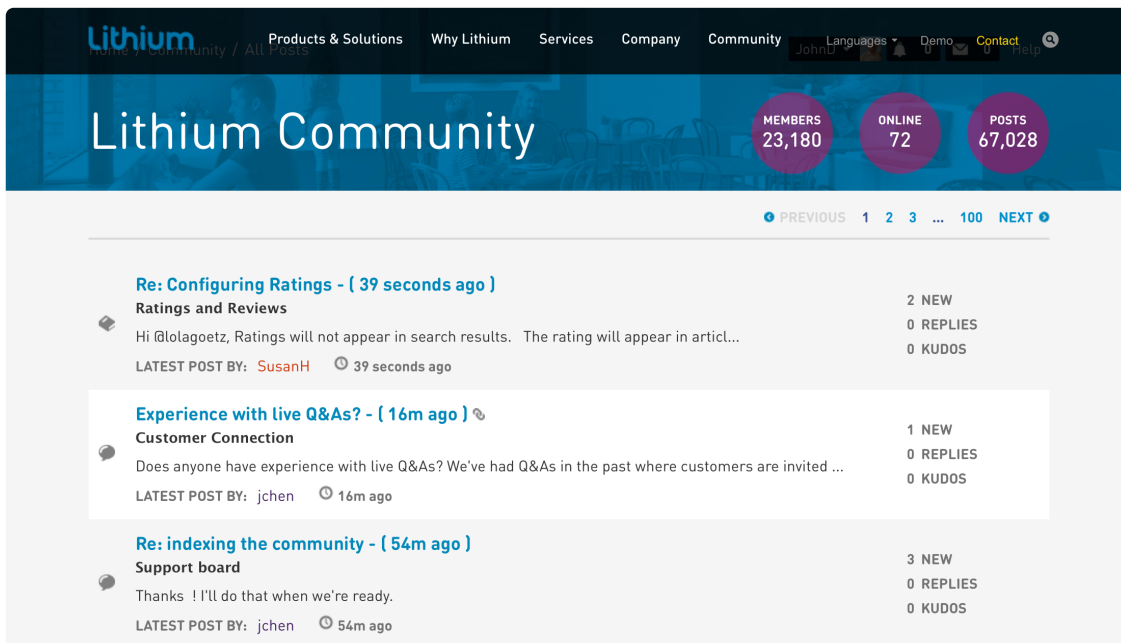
Lithium Products & Solutions Why Lithium Services Company Community Languages Demo Contact

Home / Community / All Posts JohnD 0 0 Help

Lithium Community

MEMBERS 23,180

ONLINE 72

POSTS 67,028

PREVIOUS 1 2 3 ... 100 NEXT

Re: Configuring Ratings - ( 39 seconds ago )
Ratings and Reviews
Hi @lolagoetz, Ratings will not appear in search results. The rating will appear in articl...
LATEST POST BY: SusanH 39 seconds ago

2 NEW
0 REPLIES
0 KUDOS

Experience with live Q&As? - ( 16m ago )
Customer Connection
Does anyone have experience with live Q&As? We've had Q&As in the past where customers are invited ...
LATEST POST BY: jchen 16m ago

1 NEW
0 REPLIES
0 KUDOS

Re: indexing the community - ( 54m ago )
Support board
Thanks ! I'll do that when we're ready.
LATEST POST BY: jchen 54m ago

3 NEW
0 REPLIES
0 KUDOS